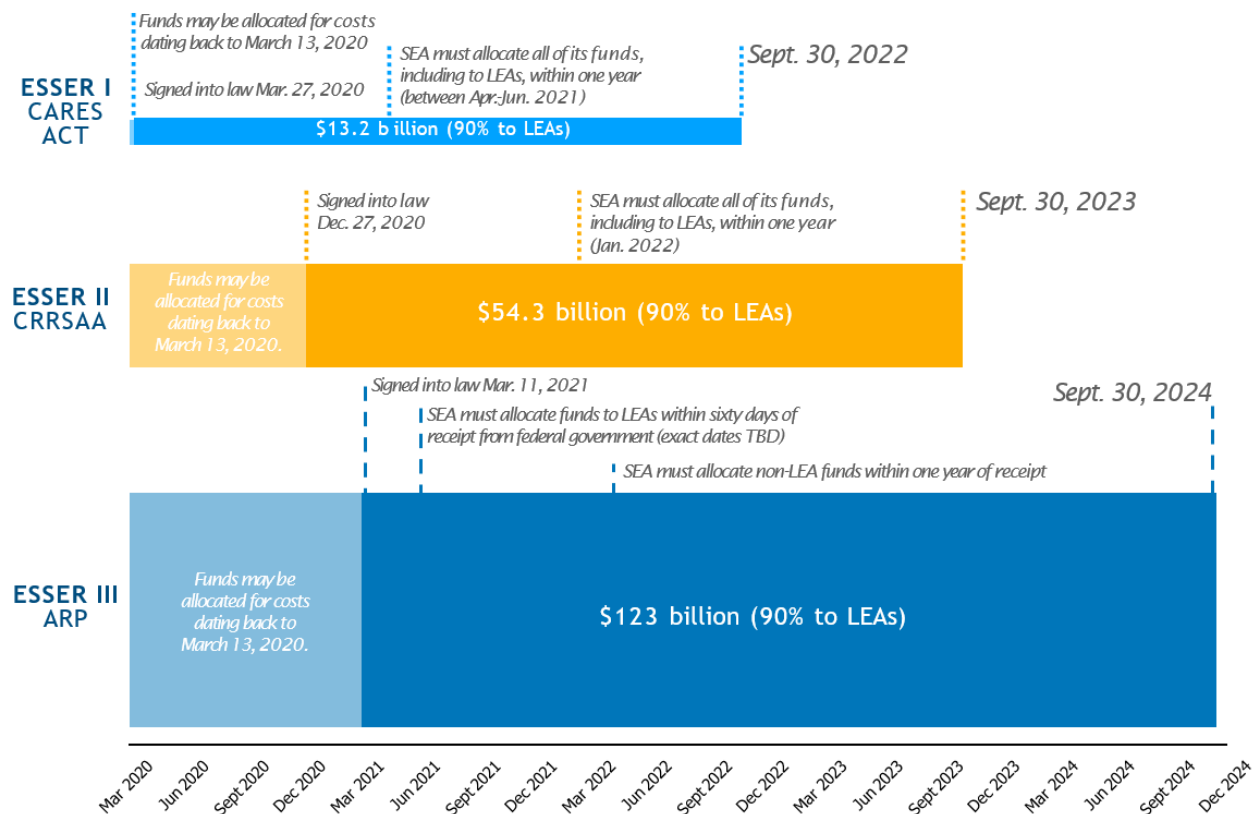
ESSER I
CARES
ACT

Funds may be allocated for costs dating back to March 13, 2020

Signed into law Mar. 27, 2020

SEA must allocate all of its funds, including to LEAs, within one year (between Apr.-Jun. 2021)

Sept. 30, 2022

$13.2 billion (90% to LEAs)

ESSER II
CRRSAA

Signed into law Dec. 27, 2020

SEA must allocate all of its funds, including to LEAs, within one year (Jan. 2022)

Sept. 30, 2023

Funds may be allocated for costs dating back to March 13, 2020.

$54.3 billion (90% to LEAs)

Signed into law Mar. 11, 2021

Sept. 30, 2024

SEA must allocate funds to LEAs within sixty days of receipt from federal government (exact dates TBD)

SEA must allocate non-LEA funds within one year of receipt

ESSER III
ARP

Funds may be allocated for costs dating back to March 13, 2020.

$123 billion (90% to LEAs)

Mar 2020 Jun 2020 Sept 2020 Dec 2020 Mar 2021 Jun 2021 Sept 2021 Dec 2021 Mar 2022 Jun 2022 Sept 2022 Dec 2022 Mar 2023 Jun 2023 Sept 2023 Dec 2023 Mar 2024 Jun 2024 Sept 2024 Dec 2024